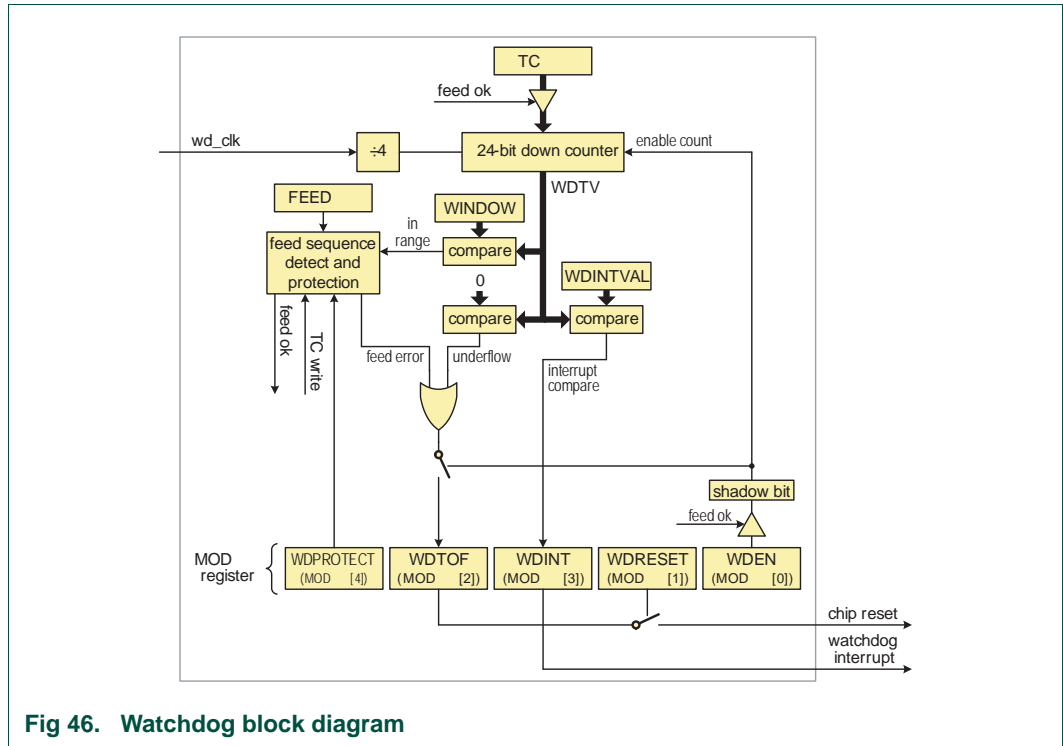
TC

feed ok

wd_clk

÷4

24-bit down counter

enable count

WDTV

FEED

WINDOW

in range

feed sequence detect and protection

compare

0

WDINTVAL

compare

compare

feed ok

TC write

feed error

underflow

interrupt compare

shadow bit

feed ok

MOD register

WDPROTECT (MOD [4])

WDTOF (MOD [2])

WDINT (MOD [3])

WDRESET (MOD [1])

WDEN (MOD [0])

chip reset

watchdog interrupt

Fig 46. Watchdog block diagram